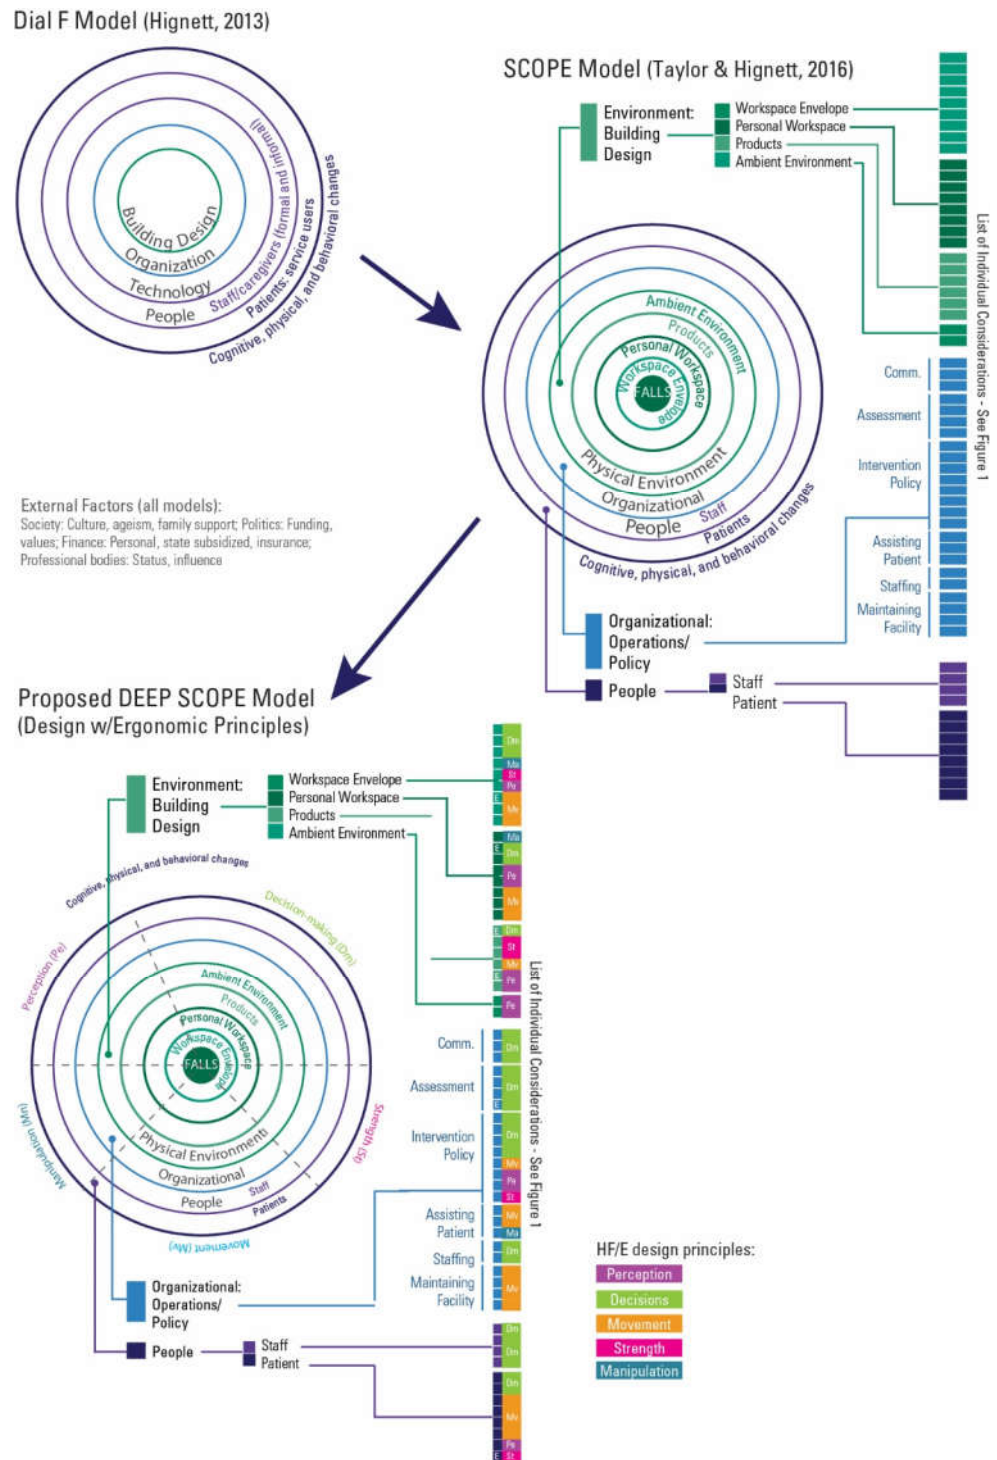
Dial F Model (Hignett, 2013)

Building Design
Organization
Technology
People
Staff/caregivers (formal and informal)
Patients: service users
Cognitive, physical, and behavioral changes

SCOPE Model (Taylor & Hignett, 2016)

Environment: Building Design
Workspace Envelope
Personal Workspace
Products
Ambient Environment

FALLS
Workspace Envelope
Personal Workspace
Products
Ambient Environment
Physical Environment
Organizational
People
Staff
Patients
Cognitive, physical, and behavioral changes

Comm.
Assessment
Intervention Policy
Assisting Patient
Staffing
Maintaining Facility

List of Individual Considerations - See Figure 1

Organizational: Operations/ Policy
People
Staff
Patient

External Factors (all models):
Society: Culture, ageism, family support; Politics: Funding, values; Finance: Personal, state subsidized, insurance; Professional bodies: Status, influence

Proposed DEEP SCOPE Model (Design w/Ergonomic Principles)

Environment: Building Design
Workspace Envelope
Personal Workspace
Products
Ambient Environment

Cognitive, physical, and behavioral changes
Decision-making (Dm)
Perception (Pe)
Strength (St)
Manipulation (Ma)
Movement (Mv)

FALLS
Workspace Envelope
Personal Workspace
Products
Ambient Environment
Physical Environment
Organizational
People
Staff
Patients

Dm
Ma
St
Pe
E
Mv
Ma
E
Dm
Pe
Mv
E
Dm
St
Mv
E
Pe
Pe

List of Individual Considerations - See Figure 1

Comm.
Assessment
Intervention Policy
Assisting Patient
Staffing
Maintaining Facility

Dm
E
Dm
E
Dm
Mv
Pe
St
Mv
Ma
Dm
Mv

Organizational: Operations/ Policy
People
Staff
Patient

Dm
Dm
Dm
Mv
Pe
E
St

HF/E design principles:
Perception
Decisions
Movement
Strength
Manipulation